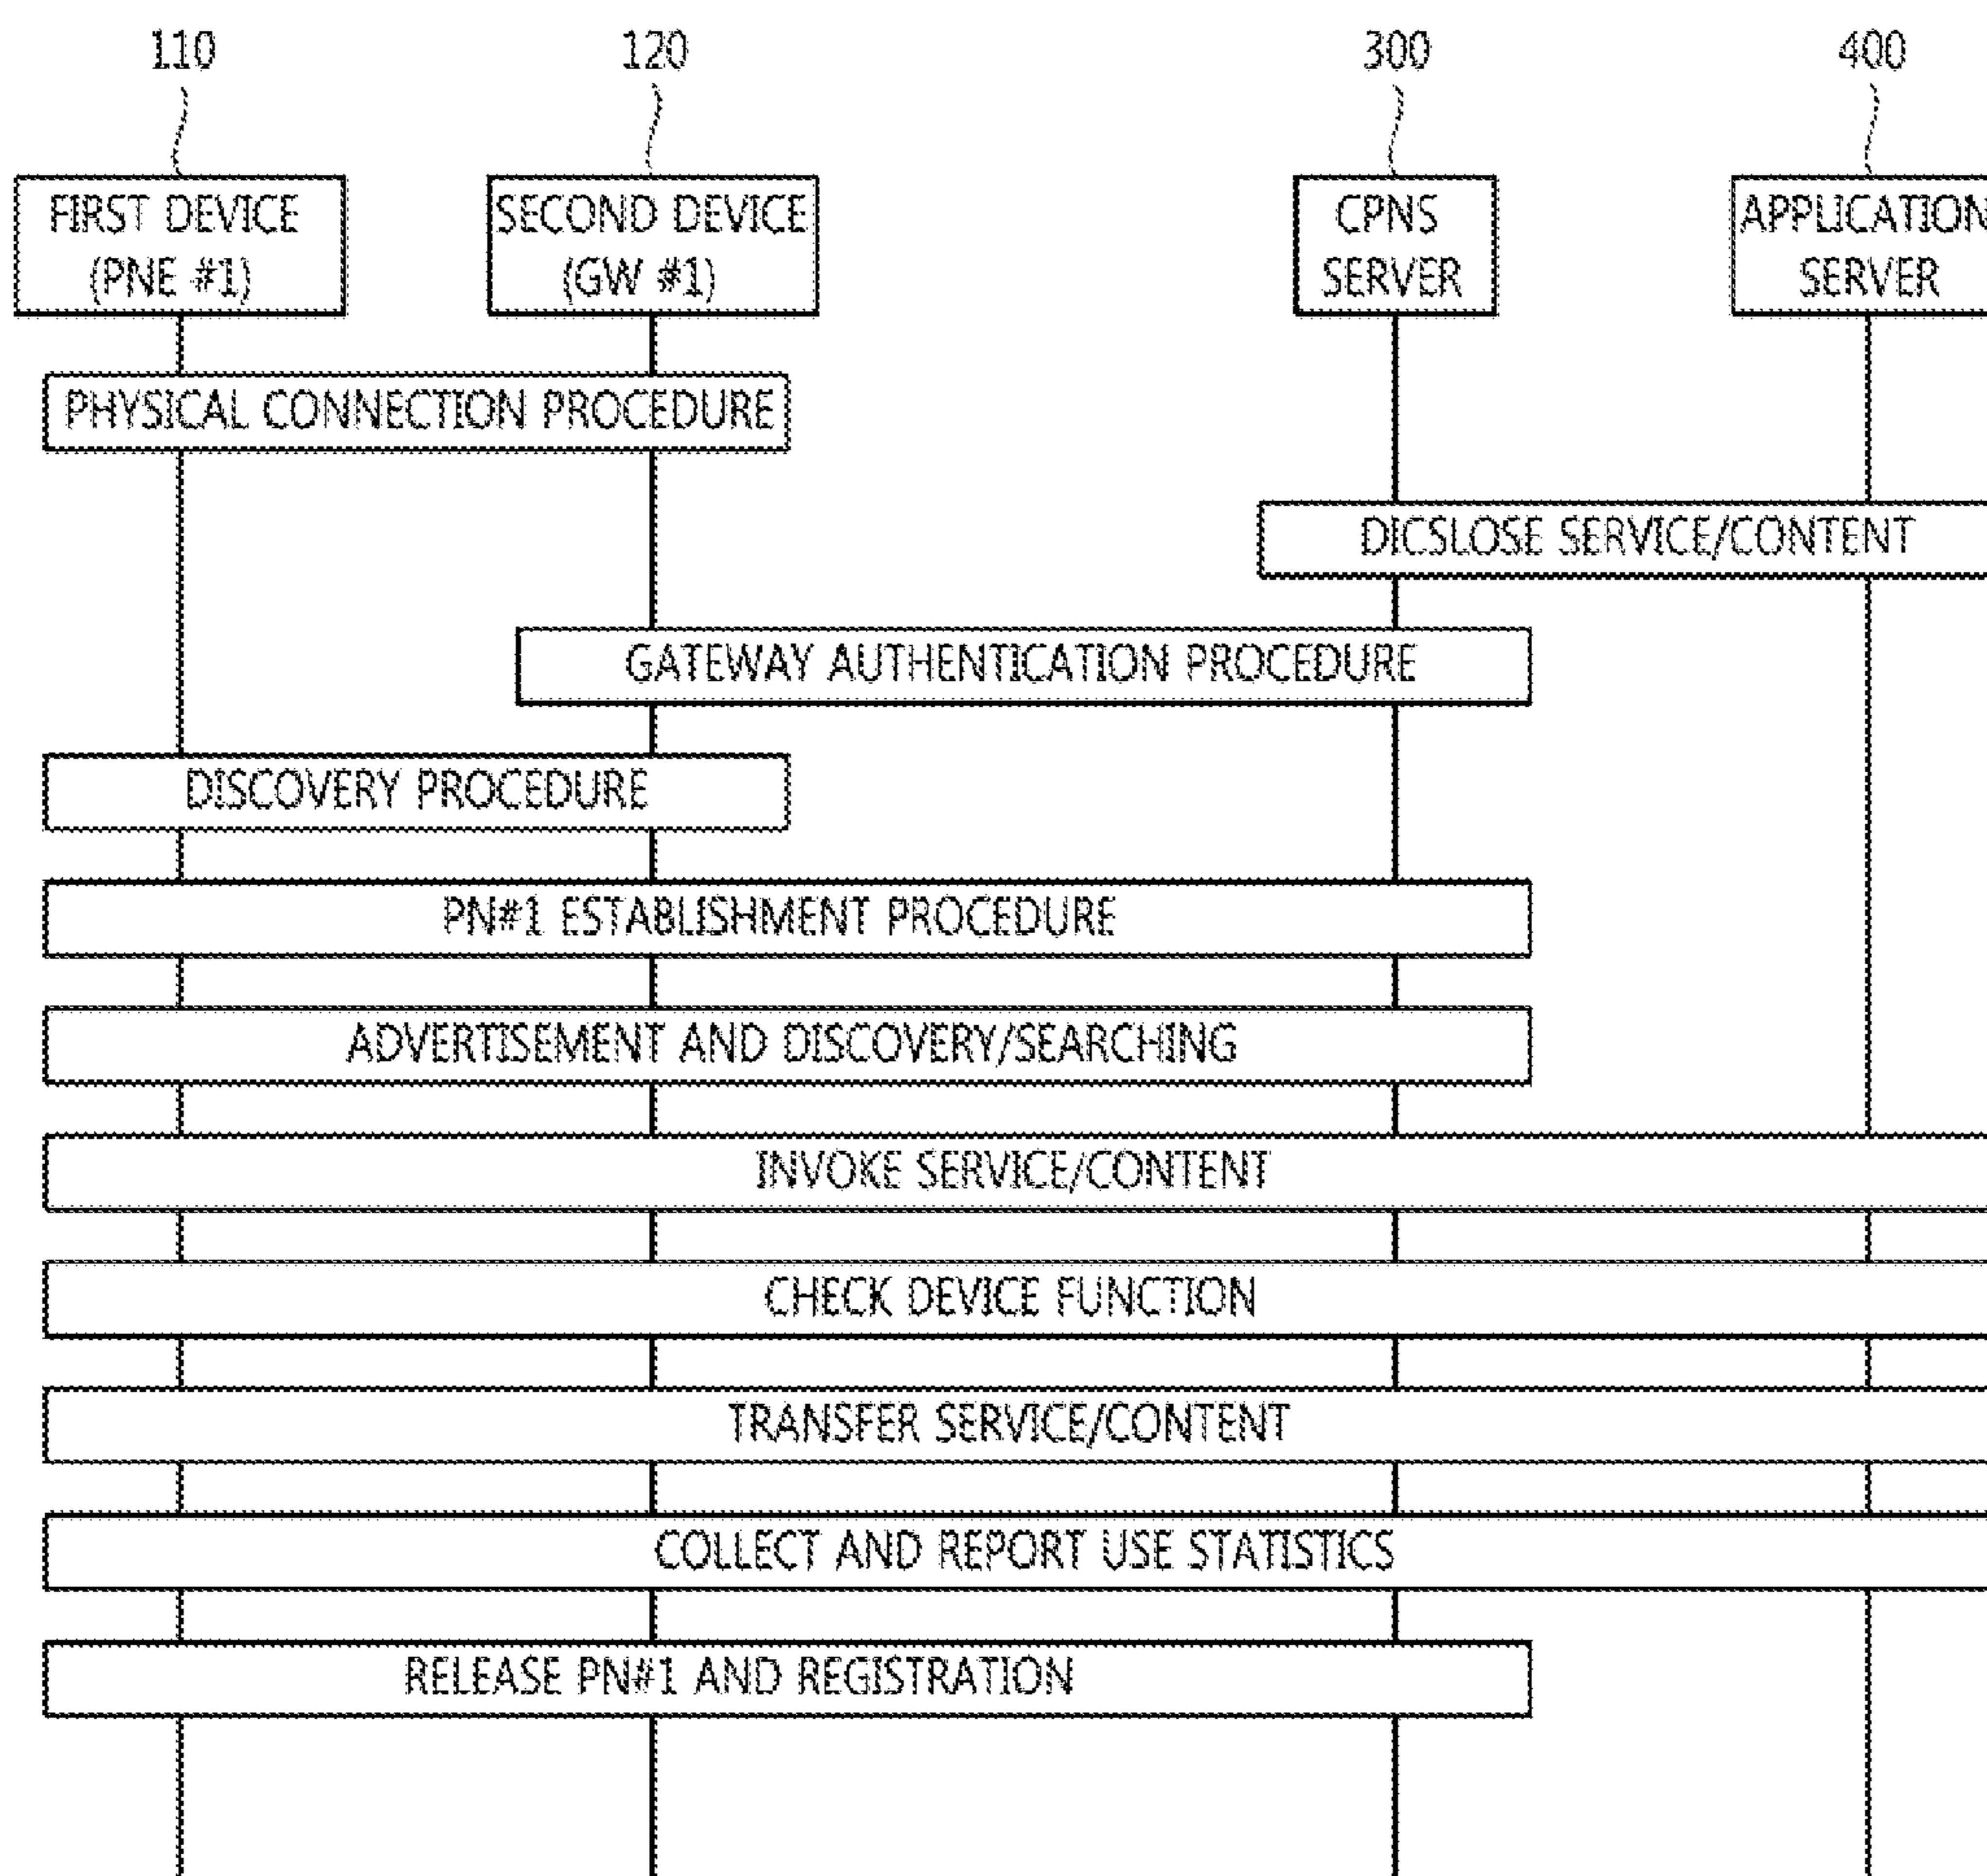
110

120

300

400

FIRST DEVICE (PNE #1)

SECOND DEVICE (GW #1)

CPNS SERVER

APPLICATION SERVER

PHYSICAL CONNECTION PROCEDURE

DICSLOSE SERVICE/CONTENT

GATEWAY AUTHENTICATION PROCEDURE

DISCOVERY PROCEDURE

PN#1 ESTABLISHMENT PROCEDURE

ADVERTISEMENT AND DISCOVERY/SEARCHING

INVOKE SERVICE/CONTENT

CHECK DEVICE FUNCTION

TRANSFER SERVICE/CONTENT

COLLECT AND REPORT USE STATISTICS

RELEASE PN#1 AND REGISTRATION